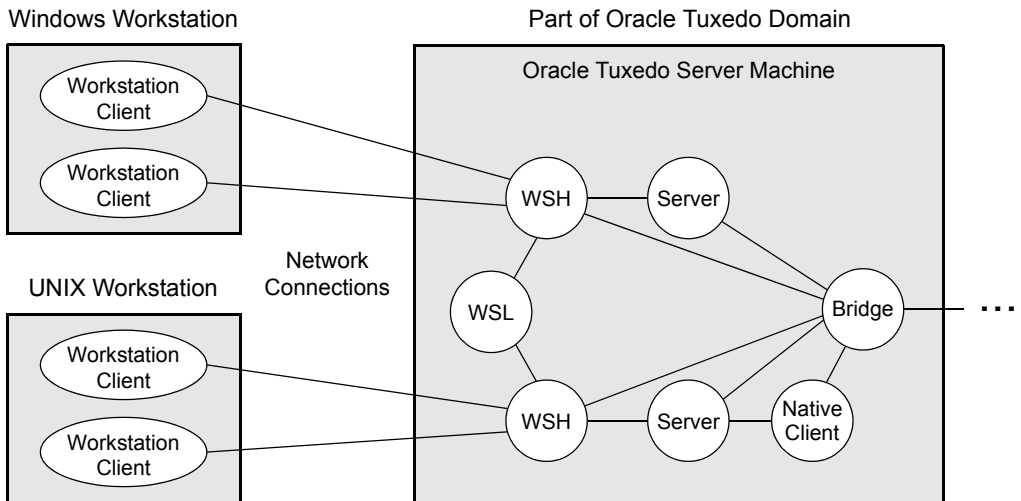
Windows Workstation

Workstation Client

Workstation Client

UNIX Workstation

Workstation Client

Workstation Client

Network Connections

Part of Oracle Tuxedo Domain

Oracle Tuxedo Server Machine

WSH

Server

WSL

Bridge

WSH

Server

Native Client

...